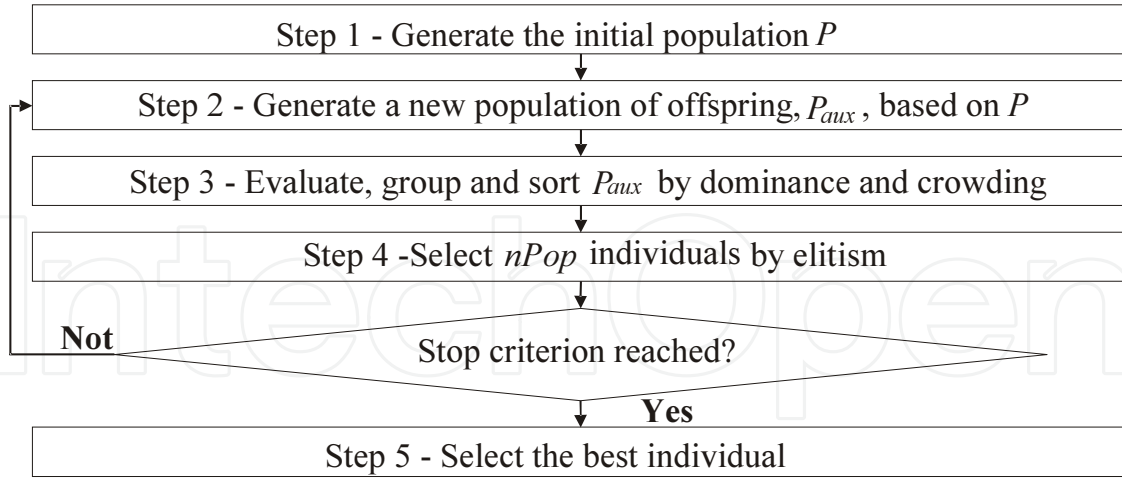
Step 1 - Generate the initial population $P$

Step 2 - Generate a new population of offspring, $P_{aux}$, based on $P$

Step 3 - Evaluate, group and sort $P_{aux}$ by dominance and crowding

Step 4 -Select $nPop$ individuals by elitism

Not

Stop criterion reached?

Yes

Step 5 - Select the best individual

IntechOpen